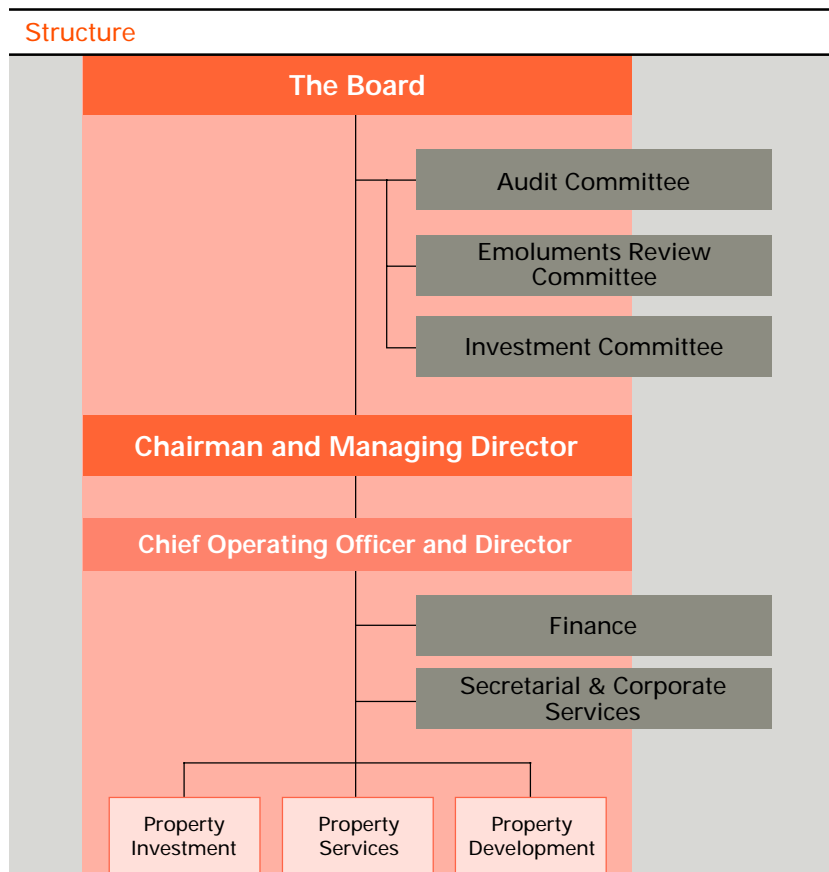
Structure

The Board

Audit Committee

Emoluments Review Committee

Investment Committee

Chairman and Managing Director

Chief Operating Officer and Director

Finance

Secretarial & Corporate Services

Property Investment

Property Services

Property Development